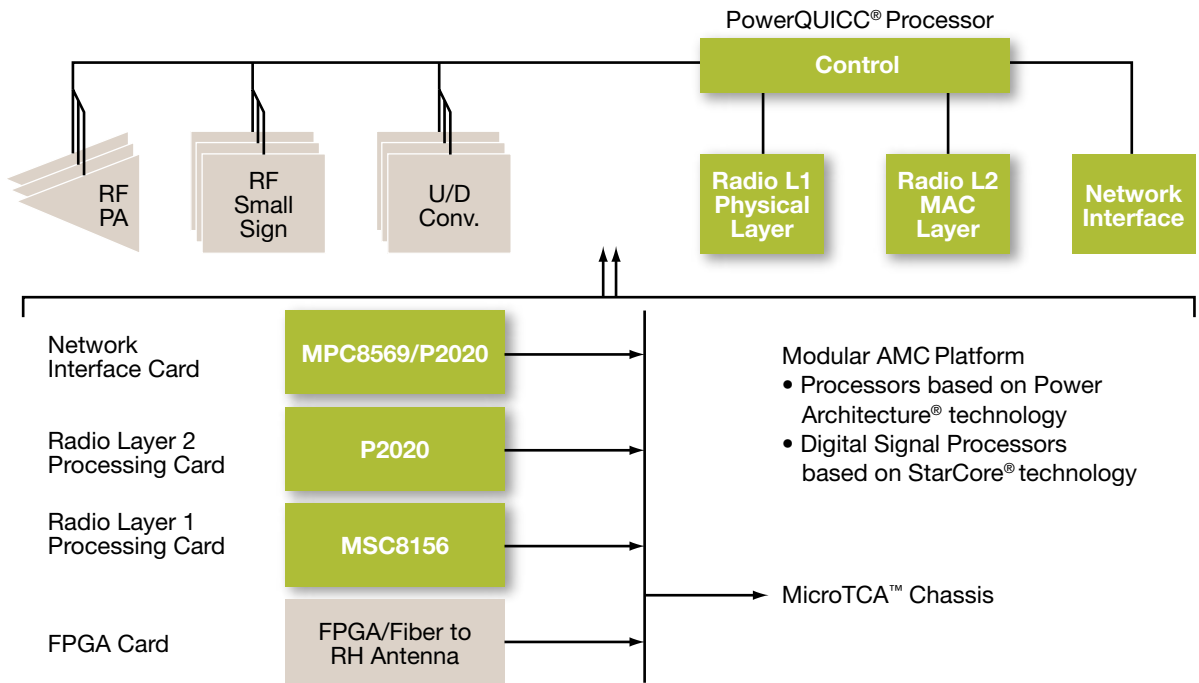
PowerQUICC® Processor

Control

RF PA

RF Small Sign

U/D Conv.

Radio L1 Physical Layer

Radio L2 MAC Layer

Network Interface

Network Interface Card

MPC8569/P2020

Radio Layer 2 Processing Card

P2020

Radio Layer 1 Processing Card

MSC8156

FPGA Card

FPGA/Fiber to RH Antenna

Modular AMC Platform
• Processors based on Power Architecture® technology
• Digital Signal Processors based on StarCore® technology

MicroTCA™ Chassis